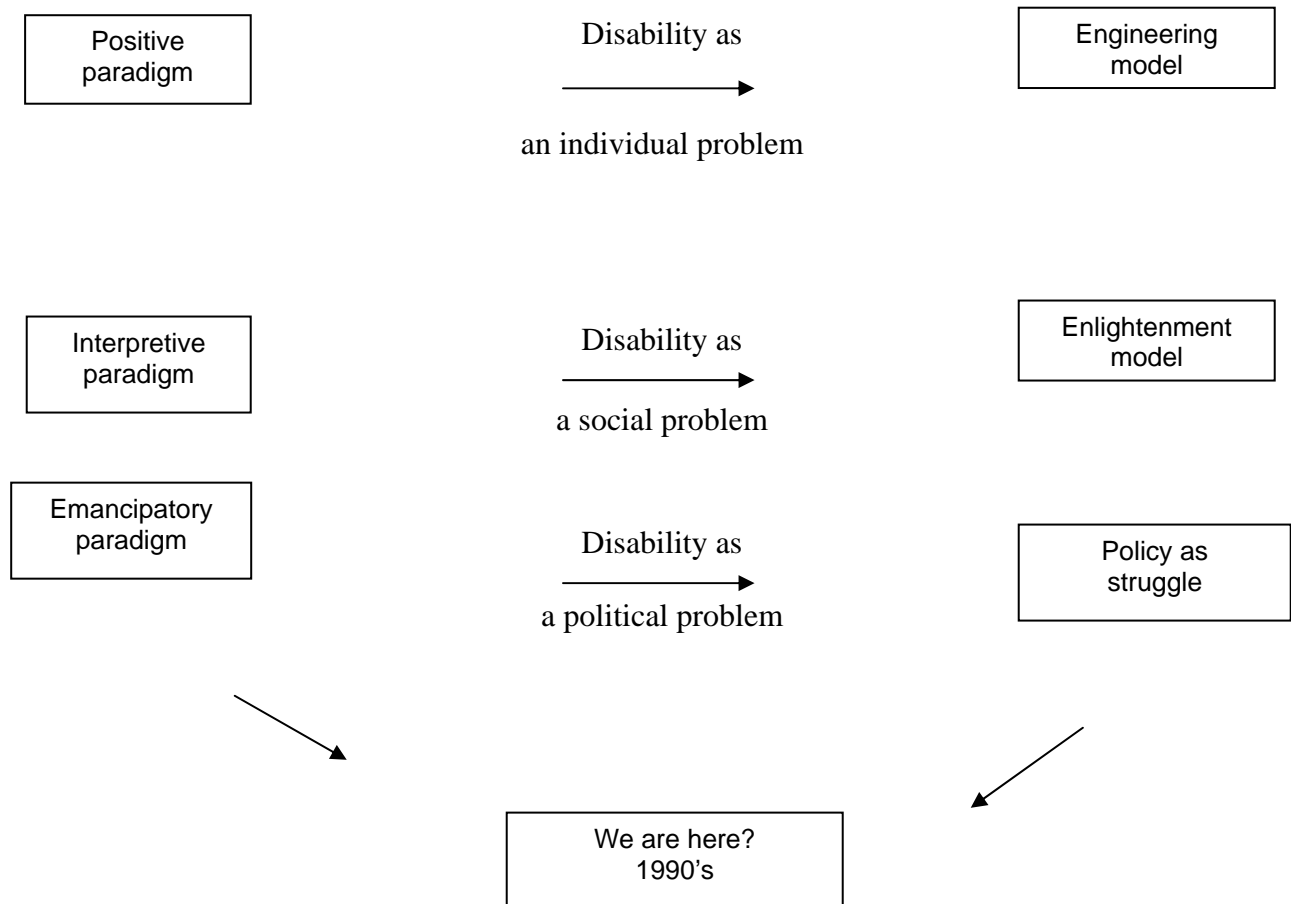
Positive paradigm

Disability as

an individual problem

Engineering model

Interpretive paradigm

Disability as

a social problem

Enlightenment model

Emancipatory paradigm

Disability as

a political problem

Policy as struggle

We are here? 1990's